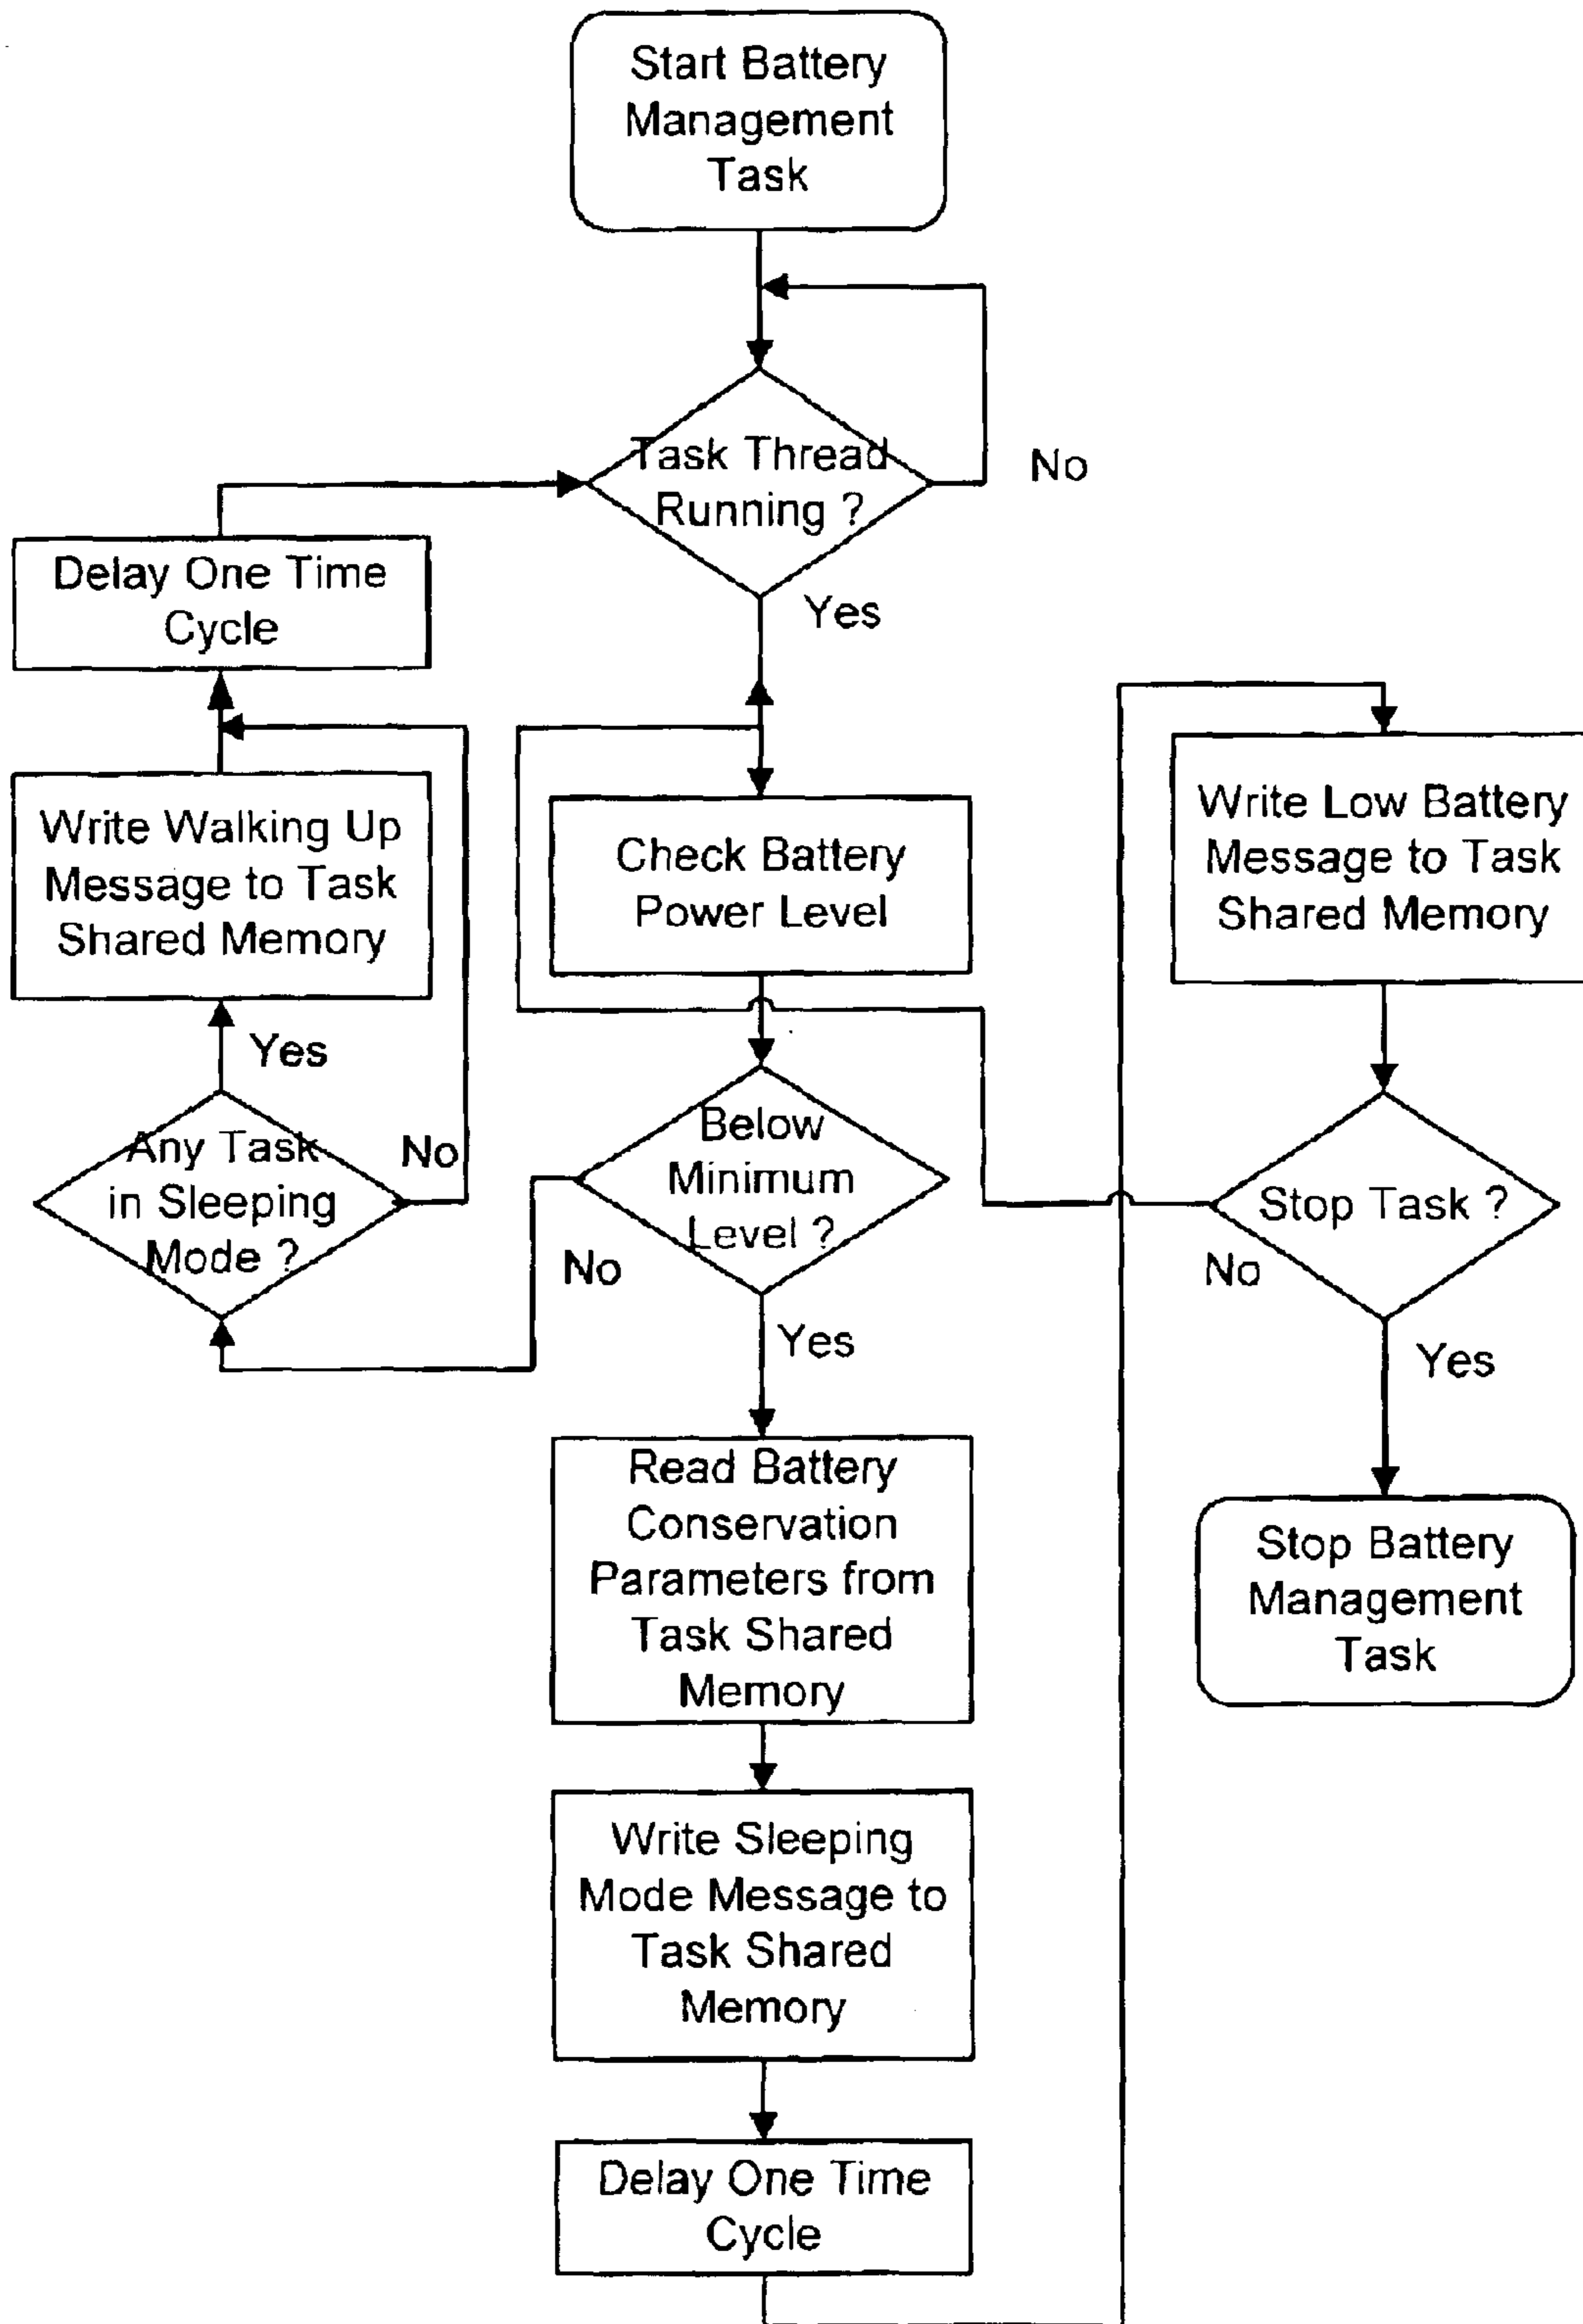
Start Battery Management Task

Task Thread Running ?

No

Yes

Delay One Time Cycle

Write Walking Up Message to Task Shared Memory

Yes

Any Task in Sleeping Mode ?

No

Check Battery Power Level

Below Minimum Level ?

No

Yes

Read Battery Conservation Parameters from Task Shared Memory

Write Sleeping Mode Message to Task Shared Memory

Delay One Time Cycle

Write Low Battery Message to Task Shared Memory

Stop Task ?

No

Yes

Stop Battery Management Task